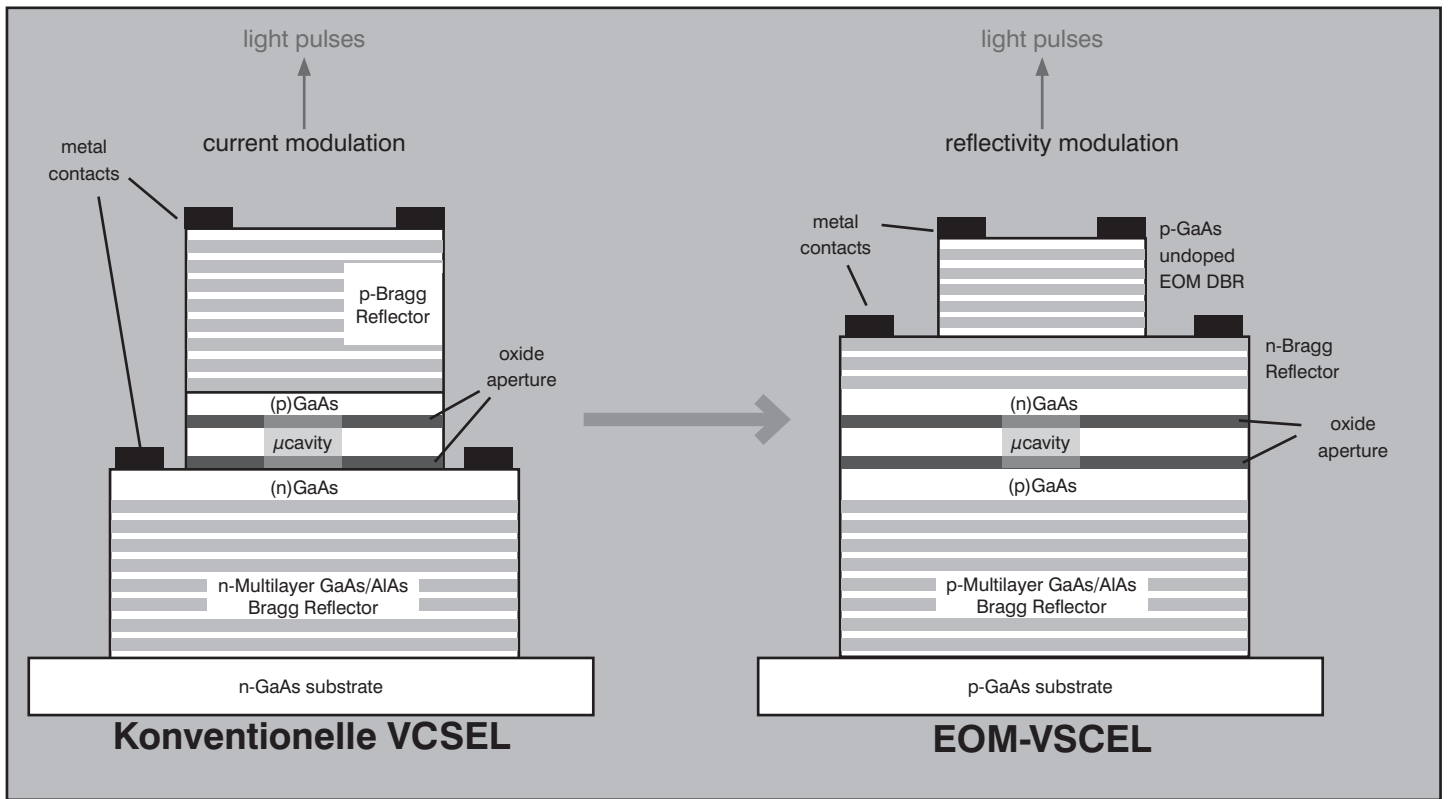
light pulses

current modulation

metal contacts

p-Bragg Reflector

oxide aperture

(p)GaAs

$\mu$cavity

(n)GaAs

n-Multilayer GaAs/AlAs Bragg Reflector

n-GaAs substrate

Konventionelle VCSEL

light pulses

reflectivity modulation

metal contacts

p-GaAs undoped EOM DBR

n-Bragg Reflector

(n)GaAs

$\mu$cavity

oxide aperture

(p)GaAs

p-Multilayer GaAs/AlAs Bragg Reflector

p-GaAs substrate

EOM-VSCEL